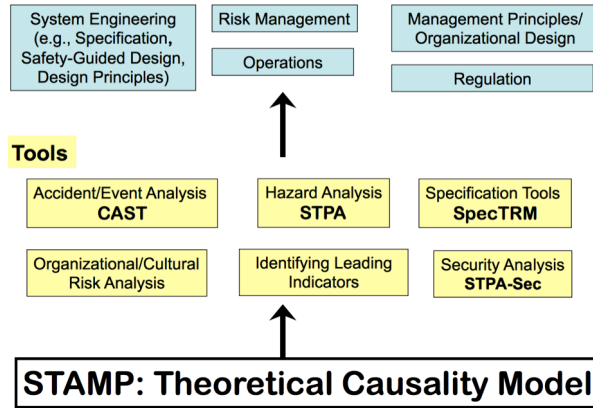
System Engineering (e.g., Specification, Safety-Guided Design, Design Principles)

Risk Management

Operations

Management Principles/ Organizational Design

Regulation

Tools

Accident/Event Analysis
CAST

Hazard Analysis
STPA

Specification Tools
SpecTRM

Organizational/Cultural Risk Analysis

Identifying Leading Indicators

Security Analysis
STPA-Sec

STAMP: Theoretical Causality Model